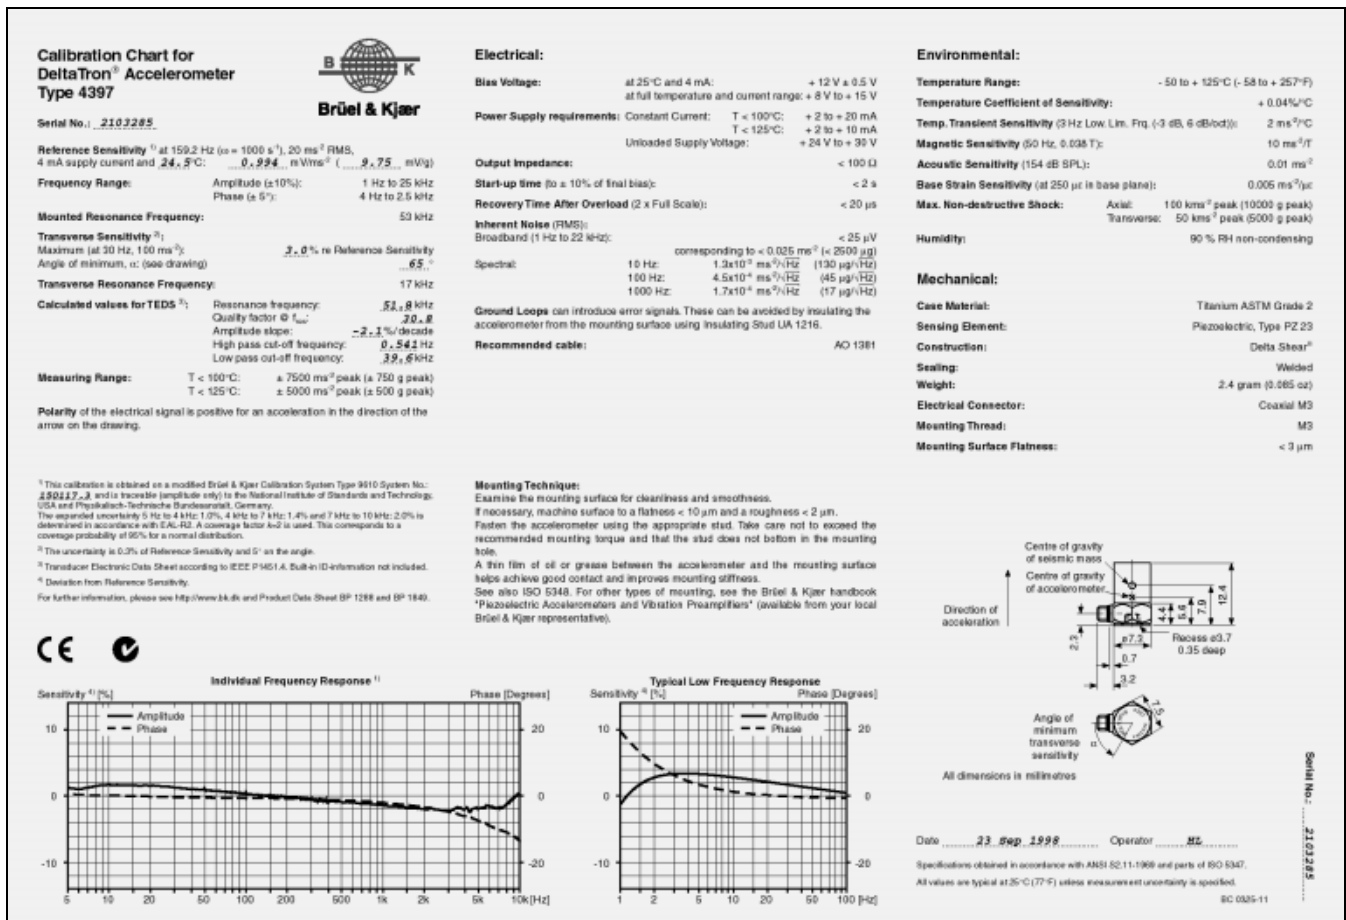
Calibration Chart for DeltaTron® Accelerometer Type 4397

B K
Brüel & Kjær

Serial No.: 2103285

Reference Sensitivity ¹⁾ at 159.2 Hz (ω = 1000 s⁻¹), 20 ms⁻² RMS, 4 mA supply current and 24.5°C: 0.994 mV/ms⁻² ( 9.75 mV/g)

Frequency Range: Amplitude (±10%): 1 Hz to 25 kHz
Phase (± 5°): 4 Hz to 2.5 kHz

Mounted Resonance Frequency: 53 kHz

Transverse Sensitivity ²⁾:
Maximum (at 30 Hz, 100 ms⁻²): 3.0% re Reference Sensitivity
Angle of minimum, α: (see drawing) 65°

Transverse Resonance Frequency: 17 kHz

Calculated values for TEDS ³⁾: Resonance frequency: 51.8 kHz
Quality factor @ f_res: 30.8
Amplitude slope: -2.1%/decade
High pass cut-off frequency: 0.541 Hz
Low pass cut-off frequency: 39.6 kHz

Measuring Range: T < 100°C: ± 7500 ms⁻² peak (± 750 g peak)
T < 125°C: ± 5000 ms⁻² peak (± 500 g peak)

Polarity of the electrical signal is positive for an acceleration in the direction of the arrow on the drawing.

¹⁾ This calibration is obtained on a modified Brüel & Kjær Calibration System Type 9610 System No.: 150117.3 and is traceable (amplitude only) to the National Institute of Standards and Technology, USA and Physikalisch-Technische Bundesanstalt, Germany.
The expanded uncertainty 5 Hz to 4 kHz: 1.0%, 4 kHz to 7 kHz: 1.4% and 7 kHz to 10 kHz: 2.0% is determined in accordance with EAL-R2. A coverage factor k=2 is used. This corresponds to a coverage probability of 95% for a normal distribution.
²⁾ The uncertainty is 0.3% of Reference Sensitivity and 5° on the angle.
³⁾ Transducer Electronic Data Sheet according to IEEE P1451.4. Built-in ID-information not included.
⁴⁾ Deviation from Reference Sensitivity.
For further information, please see http://www.bk.dk and Product Data Sheet BP 1288 and BP 1849.

CE

Electrical:

Bias Voltage: at 25°C and 4 mA: + 12 V ± 0.5 V
at full temperature and current range: + 8 V to + 15 V

Power Supply requirements: Constant Current: T < 100°C: + 2 to + 20 mA
T < 125°C: + 2 to + 10 mA
Unloaded Supply Voltage: + 24 V to + 30 V

Output Impedance: < 100 Ω

Start-up time (to ± 10% of final bias): < 2 s

Recovery Time After Overload (2 x Full Scale): < 20 µs

Inherent Noise (RMS):
Broadband (1 Hz to 22 kHz): < 25 µV
corresponding to < 0.025 ms⁻² (< 2500 µg)
Spectral: 10 Hz: $1.3\times10^{-3}$ ms⁻²/√Hz (130 µg/√Hz)
100 Hz: $4.5\times10^{-4}$ ms⁻²/√Hz (45 µg/√Hz)
1000 Hz: $1.7\times10^{-4}$ ms⁻²/√Hz (17 µg/√Hz)

Ground Loops can introduce error signals. These can be avoided by insulating the accelerometer from the mounting surface using Insulating Stud UA 1216.

Recommended cable: AO 1381

Mounting Technique:
Examine the mounting surface for cleanliness and smoothness.
If necessary, machine surface to a flatness < 10 µm and a roughness < 2 µm.
Fasten the accelerometer using the appropriate stud. Take care not to exceed the recommended mounting torque and that the stud does not bottom in the mounting hole.
A thin film of oil or grease between the accelerometer and the mounting surface helps achieve good contact and improves mounting stiffness.
See also ISO 5348. For other types of mounting, see the Brüel & Kjær handbook "Piezoelectric Accelerometers and Vibration Preamplifiers" (available from your local Brüel & Kjær representative).

Environmental:

Temperature Range: - 50 to + 125°C (- 58 to + 257°F)
Temperature Coefficient of Sensitivity: + 0.04%/°C
Temp. Transient Sensitivity (3 Hz Low. Lim. Frq. (-3 dB, 6 dB/oct)): 2 ms⁻²/°C
Magnetic Sensitivity (50 Hz, 0.038 T): 10 ms⁻²/T
Acoustic Sensitivity (154 dB SPL): 0.01 ms⁻²
Base Strain Sensitivity (at 250 µε in base plane): 0.005 ms⁻²/µε
Max. Non-destructive Shock: Axial: 100 kms⁻² peak (10000 g peak)
Transverse: 50 kms⁻² peak (5000 g peak)
Humidity: 90 % RH non-condensing

Mechanical:

Case Material: Titanium ASTM Grade 2
Sensing Element: Piezoelectric, Type PZ 23
Construction: Delta Shear®
Sealing: Welded
Weight: 2.4 gram (0.085 oz)
Electrical Connector: Coaxial M3
Mounting Thread: M3
Mounting Surface Flatness: < 3 µm

Centre of gravity of seismic mass
Centre of gravity of accelerometer
Direction of acceleration
4.4 5.6 7.9 12.4
2.3 ø7.3 0.7 3.2
Recess ø3.7 0.35 deep
7.5
Angle of minimum transverse sensitivity
α
All dimensions in millimetres

Individual Frequency Response ¹⁾
Sensitivity ⁴⁾ [%] Phase [Degrees]
Amplitude
Phase
10 0 -10
20 0 -20
5 10 20 50 100 200 500 1k 2k 5k 10k[Hz]

Typical Low Frequency Response
Sensitivity ⁴⁾ [%] Phase [Degrees]
Amplitude
Phase
10 0 -10
20 0 -20
1 2 5 10 20 50 100 [Hz]

Date 23 Sep 1998 Operator ML
Specifications obtained in accordance with ANSI S2.11-1969 and parts of ISO 5347.
All values are typical at 25°C (77°F) unless measurement uncertainty is specified.
BC 0325-11

Serial No.: 2103285